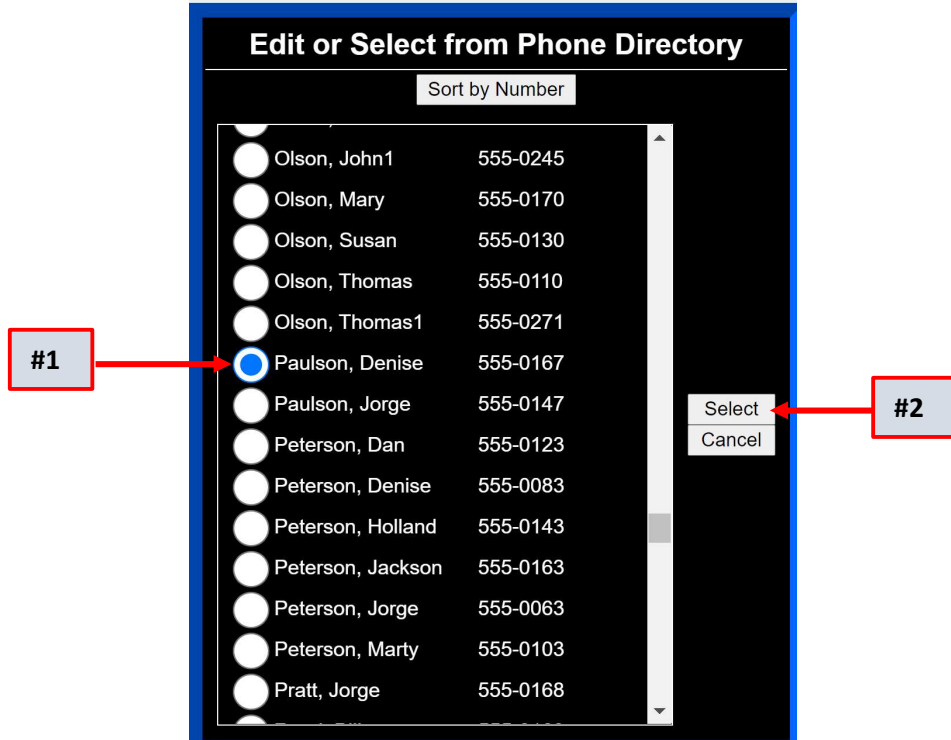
Edit or Select from Phone Directory

Sort by Number

Olson, John1 555-0245
Olson, Mary 555-0170
Olson, Susan 555-0130
Olson, Thomas 555-0110
Olson, Thomas1 555-0271
Paulson, Denise 555-0167
Paulson, Jorge 555-0147
Peterson, Dan 555-0123
Peterson, Denise 555-0083
Peterson, Holland 555-0143
Peterson, Jackson 555-0163
Peterson, Jorge 555-0063
Peterson, Marty 555-0103
Pratt, Jorge 555-0168
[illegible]

#1

Select
Cancel

#2